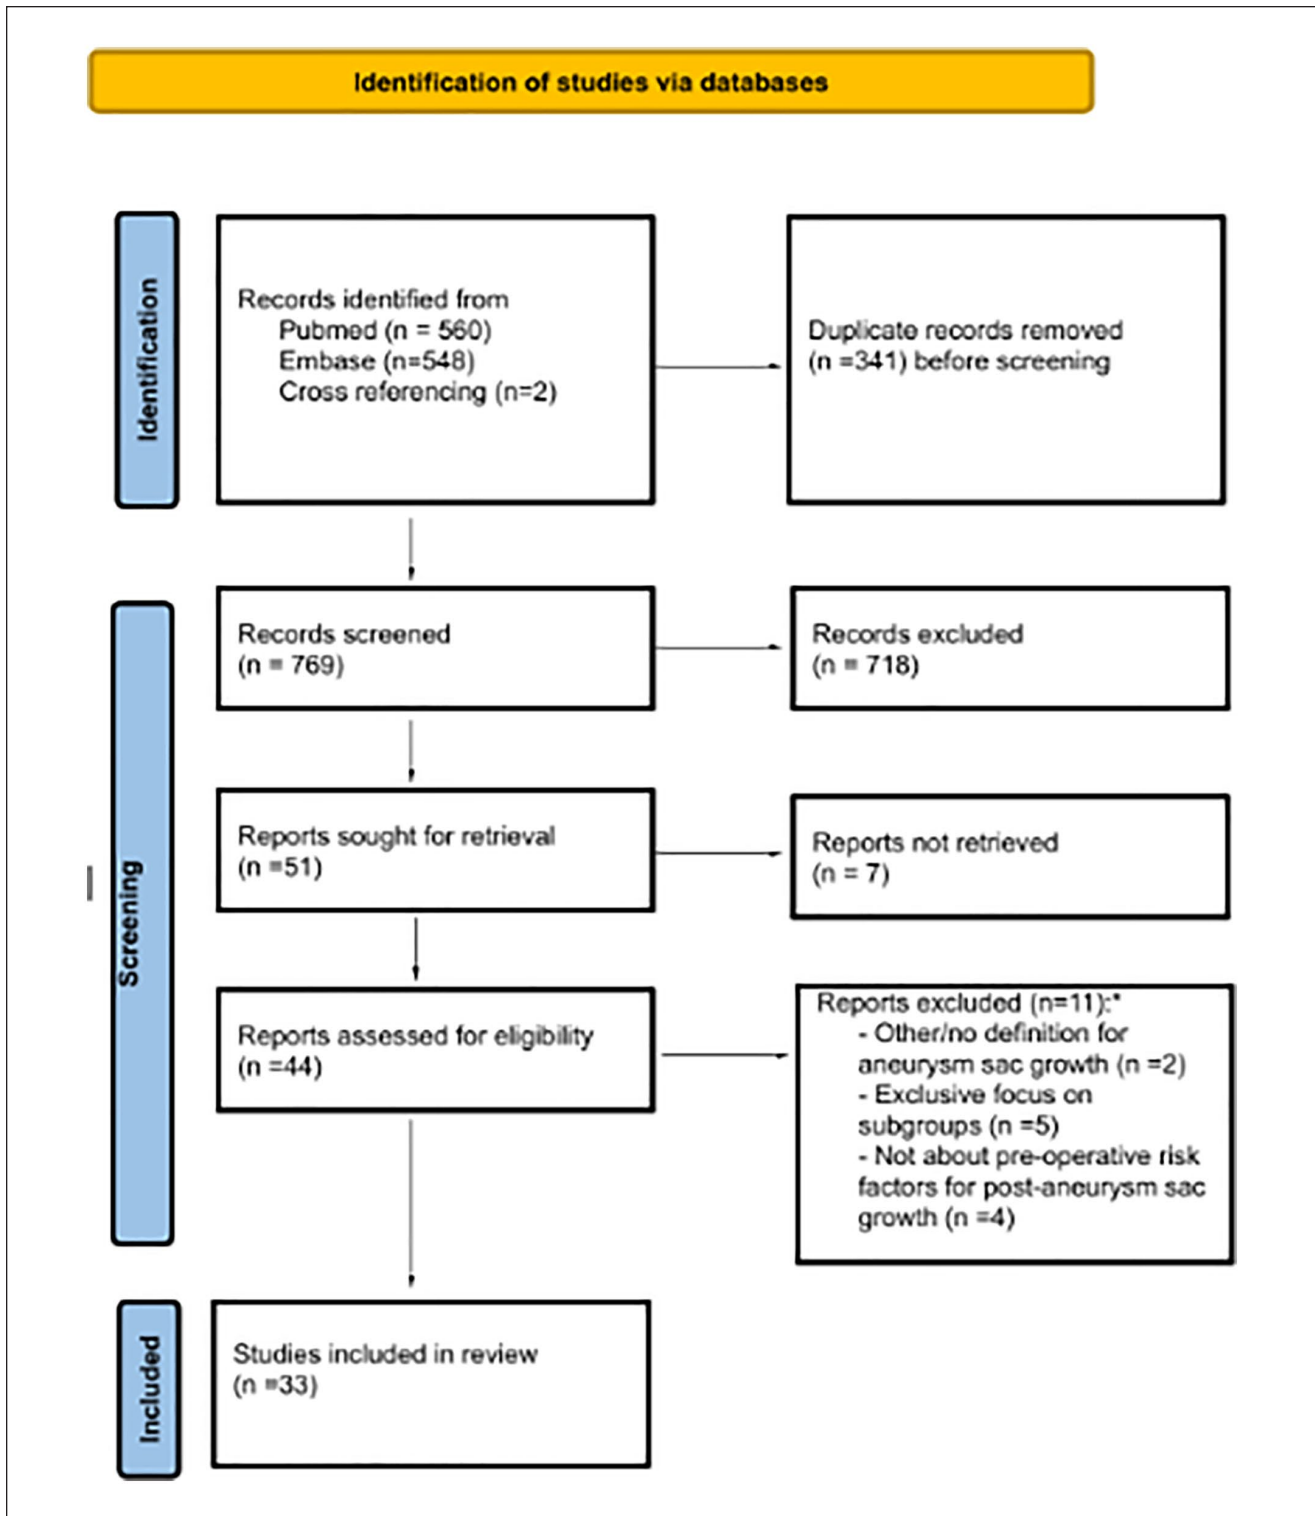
Identification of studies via databases

Identification

Records identified from
Pubmed (n = 560)
Embase (n=548)
Cross referencing (n=2)

Duplicate records removed (n =341) before screening

Screening

Records screened (n = 769)

Records excluded (n = 718)

Reports sought for retrieval (n =51)

Reports not retrieved (n = 7)

Reports assessed for eligibility (n =44)

Reports excluded (n=11):*
- Other/no definition for aneurysm sac growth (n =2)
- Exclusive focus on subgroups (n =5)
- Not about pre-operative risk factors for post-aneurysm sac growth (n =4)

Included

Studies included in review (n =33)